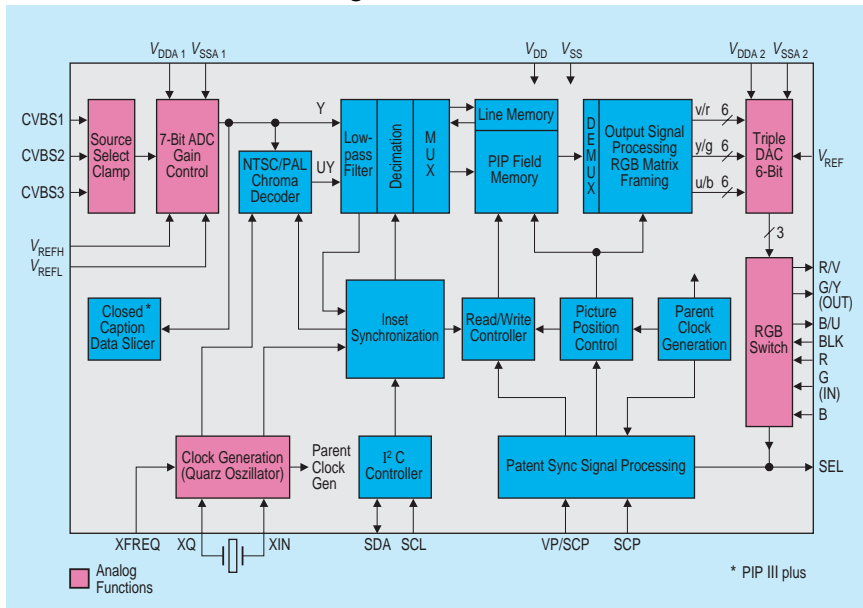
$V_{DDA\ 1}$ $V_{SSA\ 1}$

$V_{DD}$ $V_{SS}$

$V_{DDA\ 2}$ $V_{SSA\ 2}$

CVBS1
CVBS2
CVBS3

Source Select Clamp

7-Bit ADC Gain Control

Y

NTSC/PAL Chroma Decoder

UY

Low-pass Filter

Decimation

MUX

Line Memory

PIP Field Memory

DEMUX

Output Signal Processing RGB Matrix Framing

v/r 6
y/g 6
u/b 6

Triple DAC 6-Bit

$V_{REF}$

$V_{REFH}$
$V_{REFL}$

3

R/V
G/Y (OUT)
B/U
BLK
R
G (IN)
B

Closed* Caption Data Slicer

Inset Synchronization

Read/Write Controller

Picture Position Control

Parent Clock Generation

RGB Switch

Clock Generation (Quarz Oszillator)

Parent Clock Gen

$I^2$ C Controller

Patent Sync Signal Processing

SEL

XFREQ XQ XIN

SDA SCL

VP/SCP SCP

Analog Functions

* PIP III plus